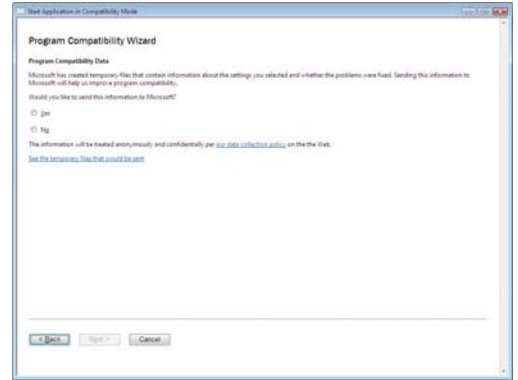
Start Application in Compatibility Mode

Program Compatibility Wizard

Program Compatibility Data

Microsoft has created temporary files that contain information about the settings you selected and whether the problems were fixed. Sending this information to Microsoft will help us improve program compatibility.

Would you like to send this information to Microsoft?

Yes

No

The information will be treated anonymously and confidentially per our data collection policy on the the Web.

See the temporary files that would be sent

< Back Next > Cancel